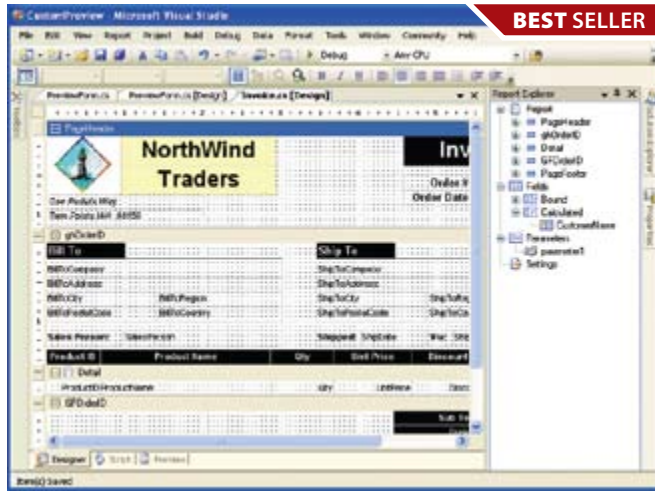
BEST SELLER

CustomPreview - Microsoft Visual Studio

File Edit View Report Project Build Debug Data Format Tools Window Community Help

Debug Any CPU

PreviewForm.cs PreviewForm.cs [Design] Invoice.cs [Design]

PageHeader

NorthWind Traders

Inv

Order #

Order Date

One Redials Way

Twin Points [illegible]

ghOrderID

Bill To

Ship To

BillToCompany

ShipToCompany

BillToAddress

ShipToAddress

BillToCity

BillToRegion

ShipToCity

ShipTo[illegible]

BillToPostalCode

BillToCountry

ShipToPostalCode

ShipToCo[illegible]

Sales Person: SalesPerson

Shipped: ShipDate

Via: Ship

Product ID

Product Name

Qty

Unit Price

Discount

Detail

ProductID ProductName

Qty

UnitPrice

Disco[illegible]

GFOrderID

Sub To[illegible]

Designer Script Preview

Report Explorer

Report

PageHeader

ghOrderID

Detail

GFOrderID

PageFooter

Fields

Bound

Calculated

CustomName

Parameters

parameter1

Settings

Toolbox

Solution Explorer

Properties

Item(s) Saved